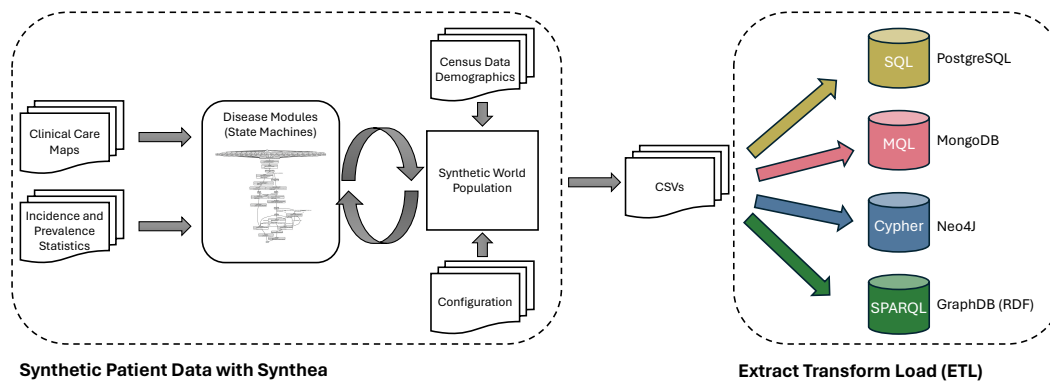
Clinical Care Maps

Incidence and Prevalence Statistics

Disease Modules (State Machines)

Census Data Demographics

Synthetic World Population

Configuration

CSVs

SQL

PostgreSQL

MQL

MongoDB

Cypher

Neo4J

SPARQL

GraphDB (RDF)

Synthetic Patient Data with Synthea

Extract Transform Load (ETL)